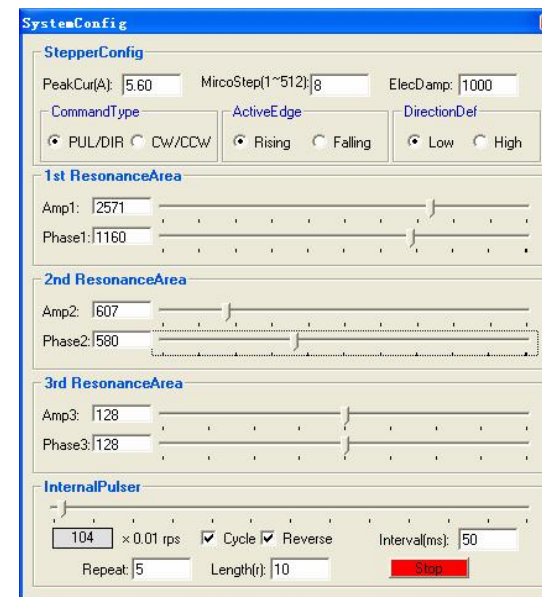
SystemConfig

StepperConfig

PeakCur(A): 5.60

MircoStep(1~512): 8

ElecDamp: 1000

CommandType

PUL/DIR CW/CCW

ActiveEdge

Rising Falling

DirectionDef

Low High

1st ResonanceArea

Amp1: 2571

Phase1: 1160

2nd ResonanceArea

Amp2: 607

Phase2: 580

3rd ResonanceArea

Amp3: 128

Phase3: 128

InternalPulser

104 × 0.01 rps

Cycle Reverse

Interval(ms): 50

Repeat: 5

Length(r): 10

Stop